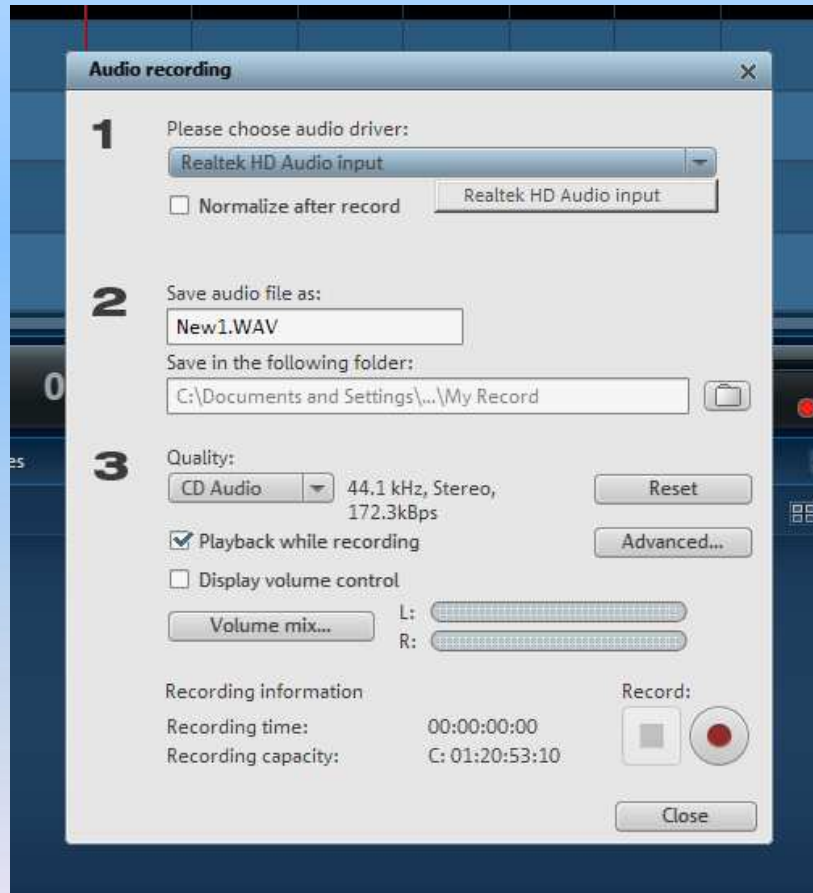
Audio recording

1
Please choose audio driver:
Realtek HD Audio input
Realtek HD Audio input
Normalize after record

2
Save audio file as:
New1.WAV
Save in the following folder:
C:\Documents and Settings\...\My Record

3
Quality:
CD Audio
44.1 kHz, Stereo, 172.3kBps
Reset
Playback while recording
Advanced...
Display volume control
Volume mix...
L:
R:

Recording information
Recording time: 00:00:00:00
Recording capacity: C: 01:20:53:10
Record:

Close

0
es